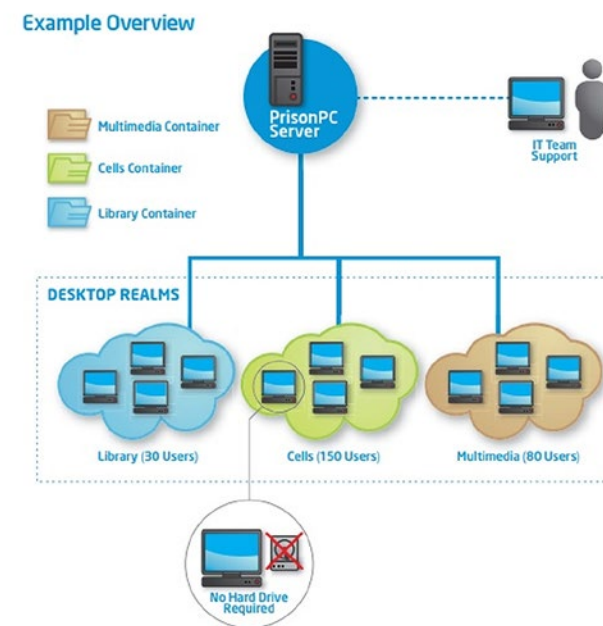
Example Overview

PrisonPC Server

IT Team Support

Multimedia Container

Cells Container

Library Container

DESKTOP REALMS

Library (30 Users)

Cells (150 Users)

Multimedia (80 Users)

No Hard Drive Required